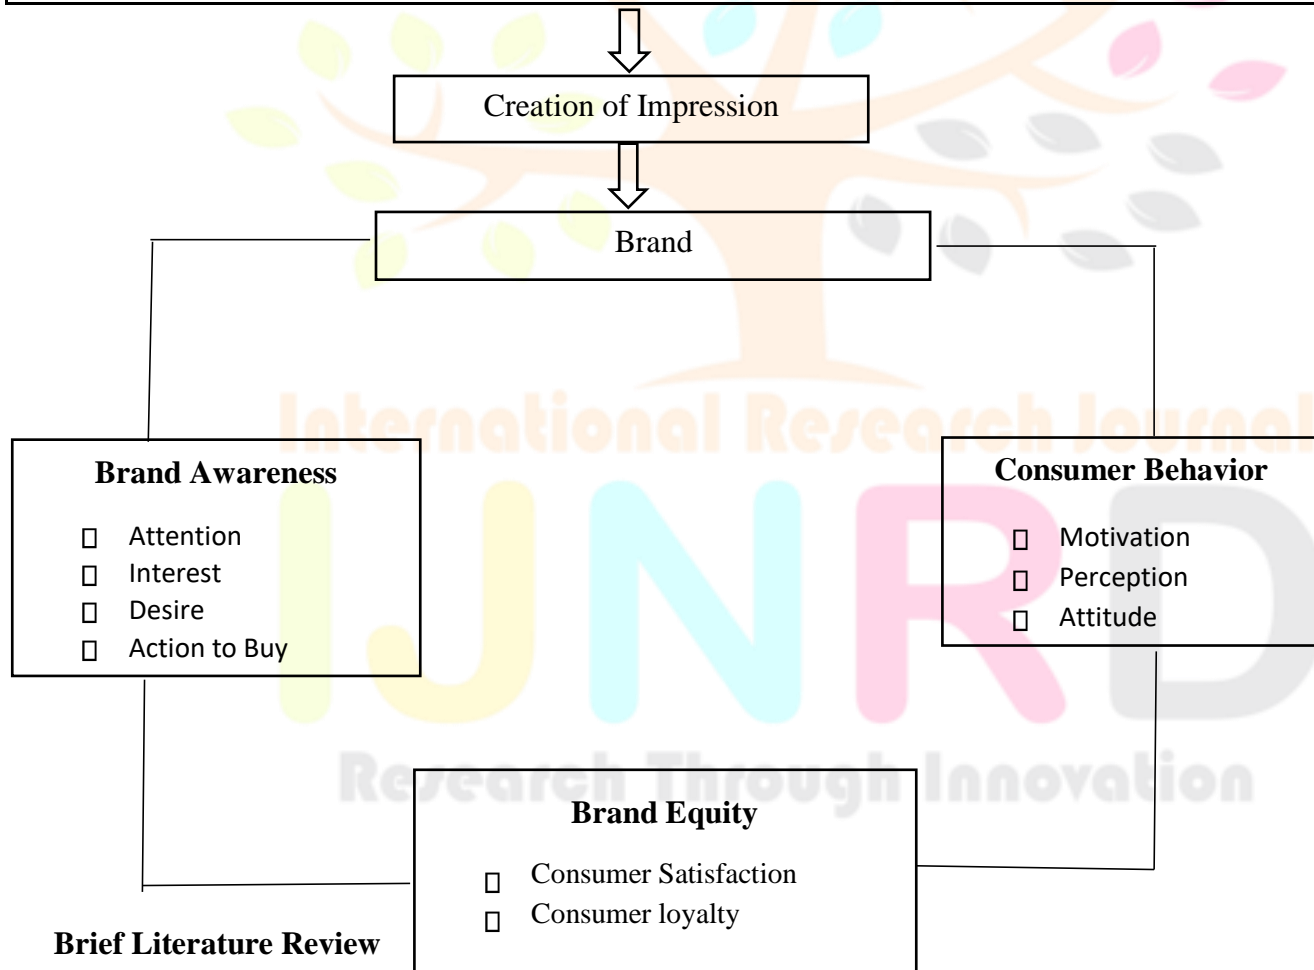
Creation of Impression

Brand

International Research Journal

Brand Awareness

 Attention
 Interest
 Desire
 Action to Buy

Consumer Behavior

 Motivation
 Perception
 Attitude

IJNRD

Research Through Innovation

Brand Equity

 Consumer Satisfaction
 Consumer loyalty

Brief Literature Review